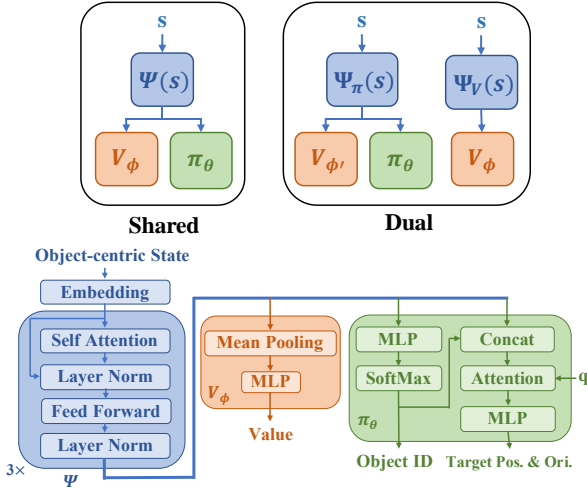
s

$\Psi(s)$

$V_\phi$

$\pi_\theta$

Shared

s

$\Psi_\pi(s)$

$V_{\phi'}$

$\pi_\theta$

s

$\Psi_V(s)$

$V_\phi$

Dual

Object-centric State

Embedding

Self Attention

Layer Norm

Feed Forward

Layer Norm

3×

$\Psi$

Mean Pooling

MLP

$V_\phi$

Value

MLP

SoftMax

Concat

Attention

q

MLP

$\pi_\theta$

Object ID

Target Pos. & Ori.